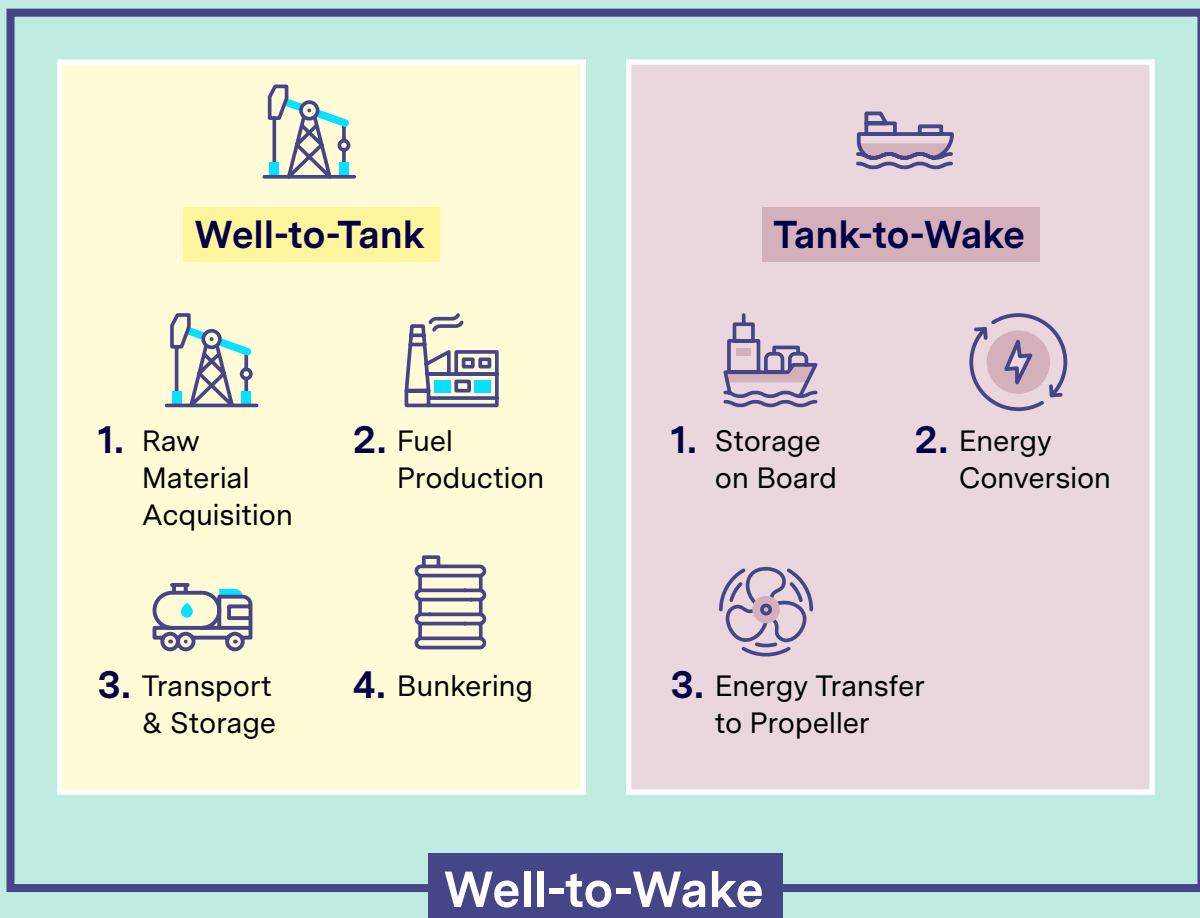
Well-to-Tank

1. Raw Material Acquisition

2. Fuel Production

3. Transport & Storage

4. Bunkering

Tank-to-Wake

1. Storage on Board

2. Energy Conversion

3. Energy Transfer to Propeller

Well-to-Wake